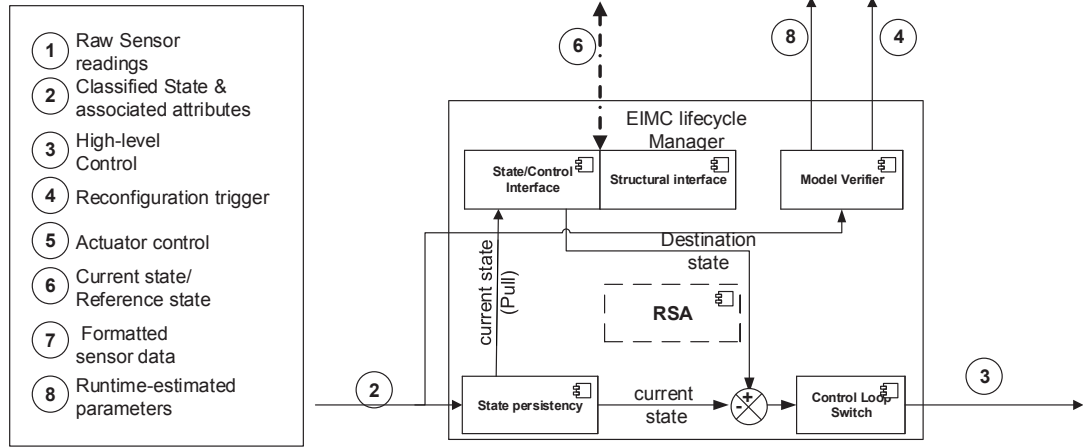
1 Raw Sensor readings
2 Classified State & associated attributes
3 High-level Control
4 Reconfiguration trigger
5 Actuator control
6 Current state/ Reference state
7 Formatted sensor data
8 Runtime-estimated parameters

6
8
4

EIMC lifecycle Manager

State/Control Interface
Structural interface
Model Verifier

Destination state

current state (Pull)

RSA

2

State persistency
current state
+
-
Control Loop Switch

3